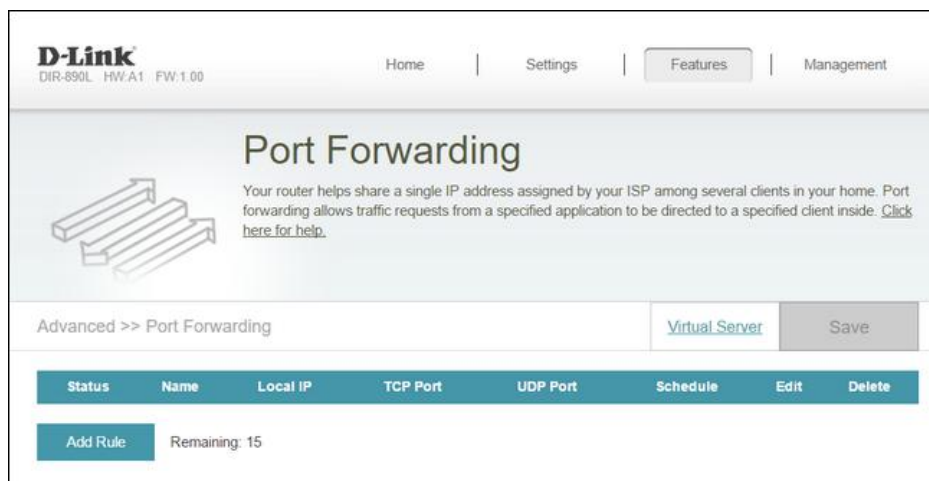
D-Link
DIR-890L HW:A1 FW:1.00

Home | Settings | Features | Management

Port Forwarding

Your router helps share a single IP address assigned by your ISP among several clients in your home. Port forwarding allows traffic requests from a specified application to be directed to a specified client inside. Click here for help.

Advanced >> Port Forwarding

Virtual Server

Save

| Status | Name | Local IP | TCP Port | UDP Port | Schedule | Edit | Delete |
|---|---|---|---|---|---|---|---|

Add Rule

Remaining: 15